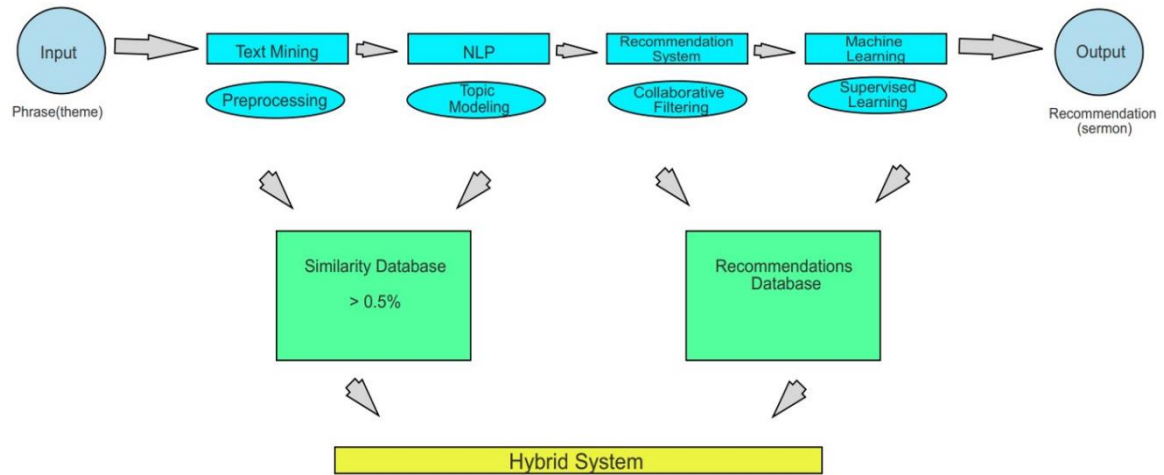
Input

Phrase(theme)

Text Mining

Preprocessing

NLP

Topic Modeling

Recommendation System

Collaborative Filtering

Machine Learning

Supervised Learning

Output

Recommendation (sermon)

Similarity Database

> 0.5%

Recommendations Database

Hybrid System